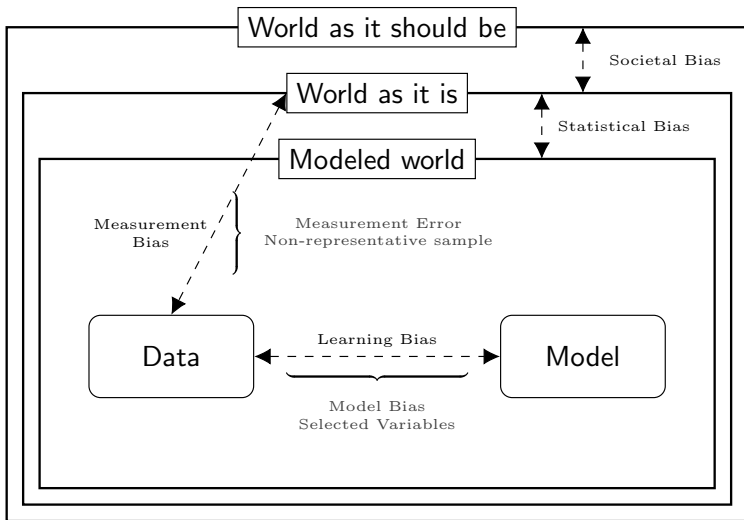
World as it should be

Societal Bias

World as it is

Statistical Bias

Modeled world

Measurement Bias

Measurement Error
Non-representative sample

Data

Learning Bias

Model

Model Bias
Selected Variables